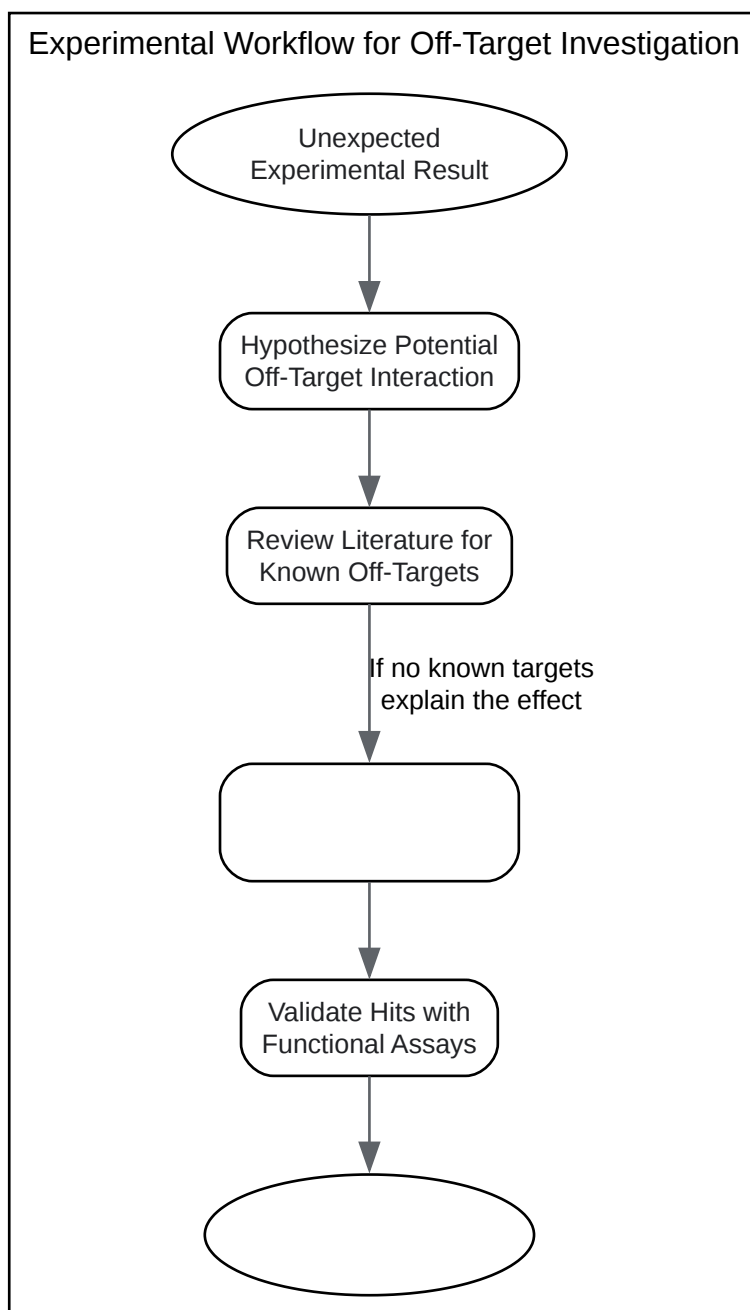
Experimental Workflow for Off-Target Investigation

Unexpected Experimental Result

Hypothesize Potential Off-Target Interaction

Review Literature for Known Off-Targets

If no known targets explain the effect

Validate Hits with Functional Assays